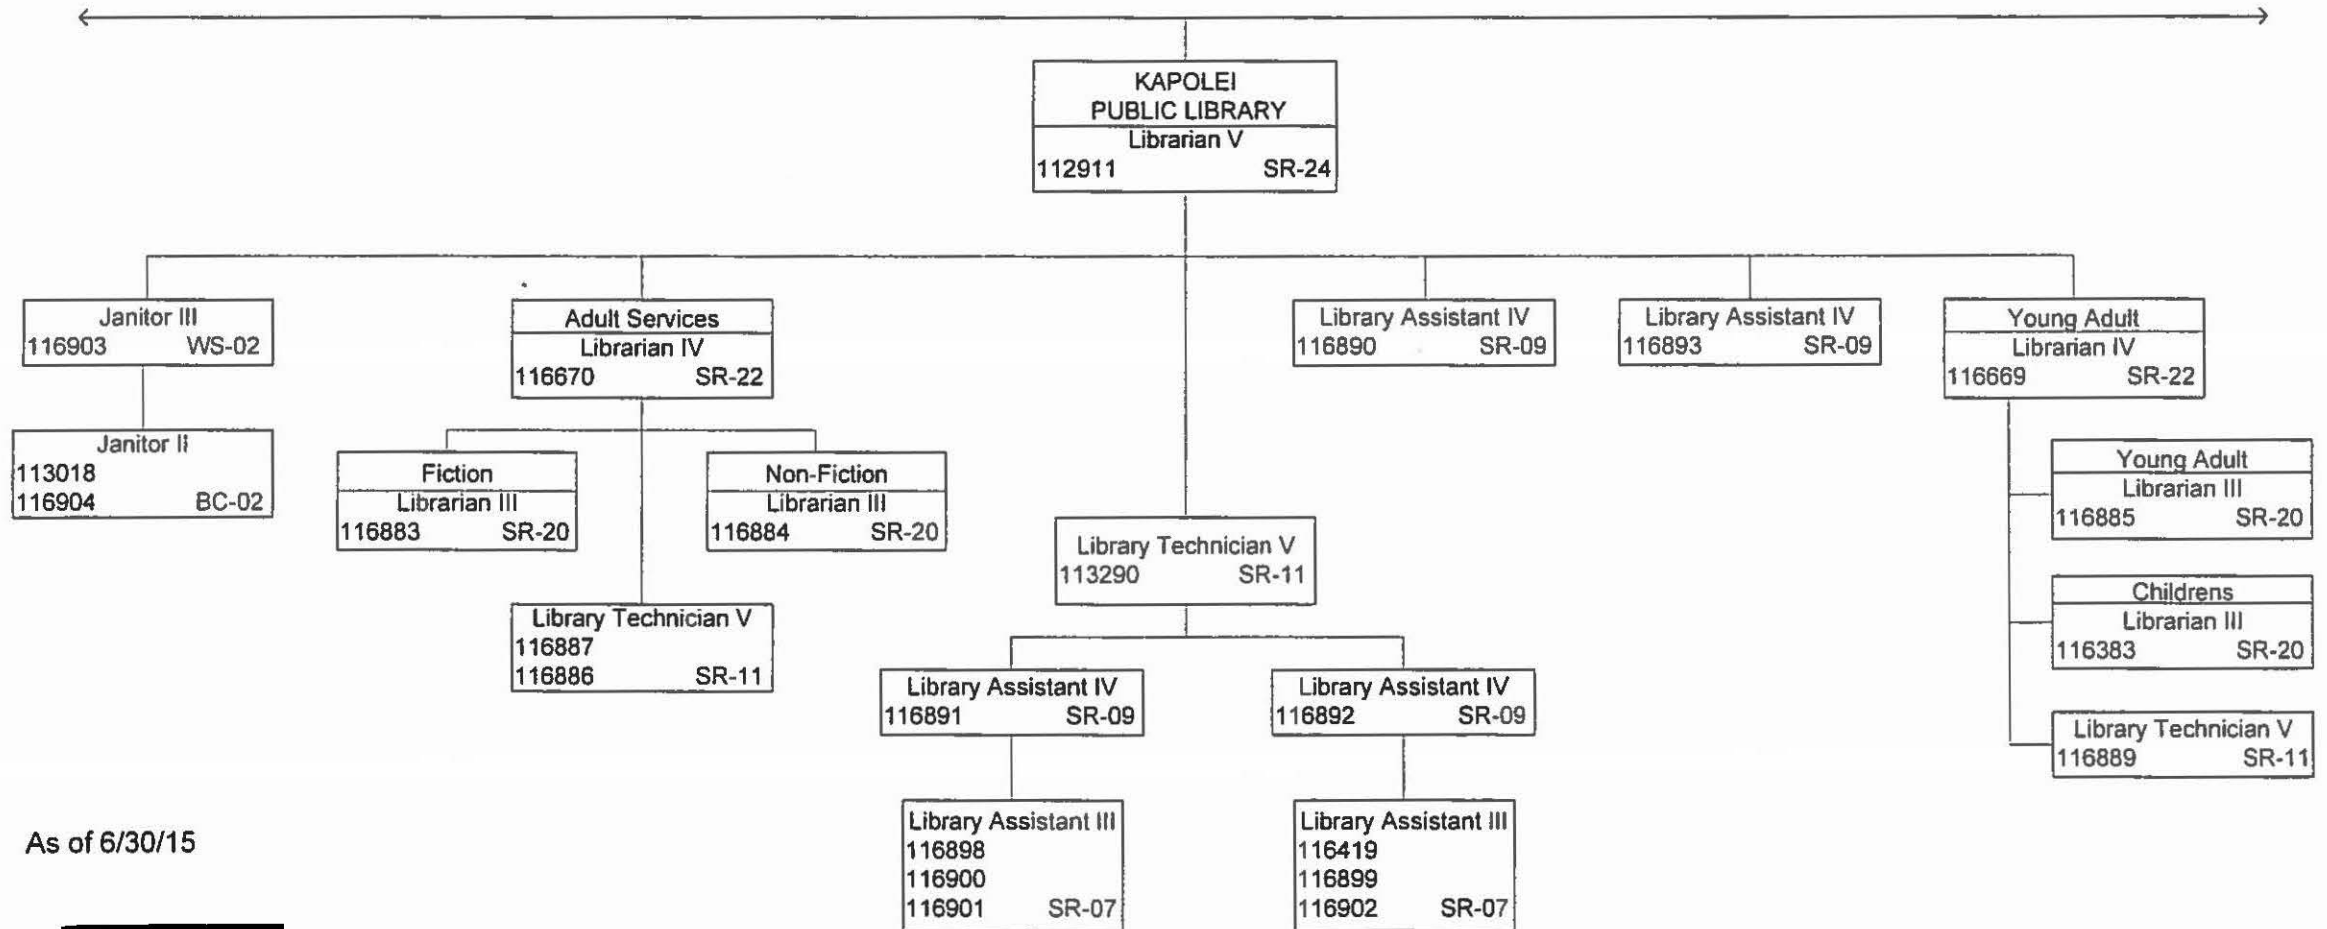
KAPOLEI
PUBLIC LIBRARY
Librarian V
112911 SR-24

Janitor III
116903 WS-02

Janitor II
113018
116904 BC-02

Adult Services
Librarian IV
116670 SR-22

Fiction
Librarian III
116883 SR-20

Non-Fiction
Librarian III
116884 SR-20

Library Technician V
116887
116886 SR-11

Library Technician V
113290 SR-11

Library Assistant IV
116891 SR-09

Library Assistant IV
116892 SR-09

Library Assistant III
116898
116900
116901 SR-07

Library Assistant III
116419
116899
116902 SR-07

Library Assistant IV
116890 SR-09

Library Assistant IV
116893 SR-09

Young Adult
Librarian IV
116669 SR-22

Young Adult
Librarian III
116885 SR-20

Childrens
Librarian III
116383 SR-20

Library Technician V
116889 SR-11

As of 6/30/15